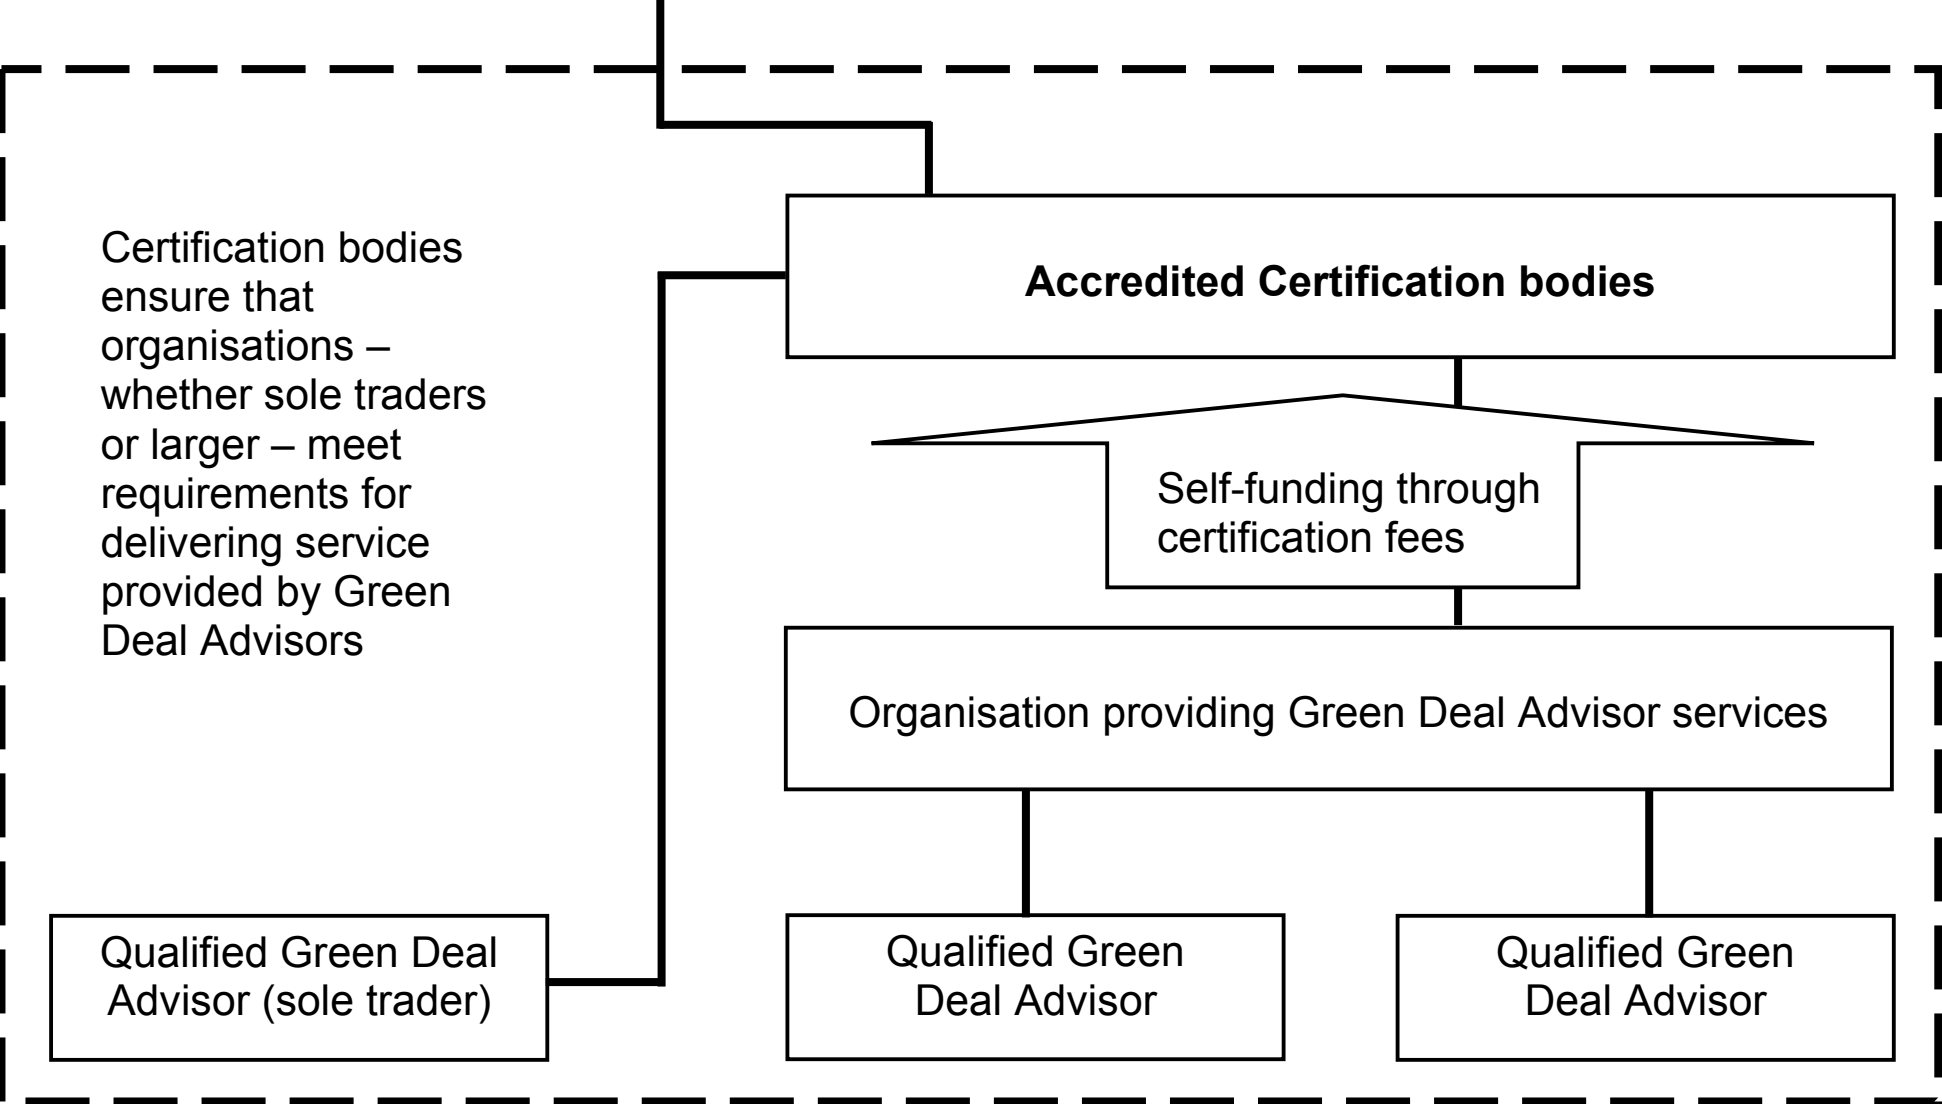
Certification bodies ensure that organisations – whether sole traders or larger – meet requirements for delivering service provided by Green Deal Advisors

Accredited Certification bodies

Self-funding through certification fees

Organisation providing Green Deal Advisor services

Qualified Green Deal Advisor (sole trader)

Qualified Green Deal Advisor

Qualified Green Deal Advisor